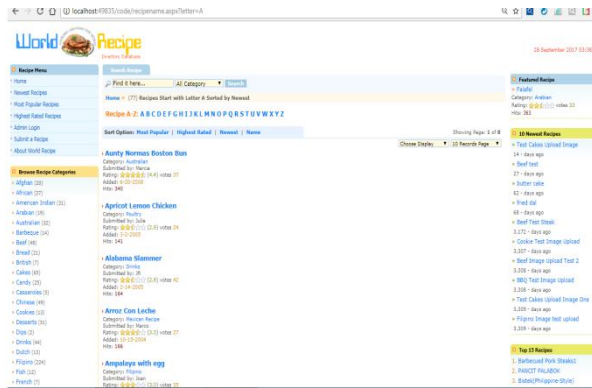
localhost:49835/code/recipename.aspx?letter=A

World Recipe

Directory Database

26 September 2017 53:06

Recipe Menu
Home
Newest Recipes
Most Popular Recipes
Highest Rated Recipes
Admin Login
Submit a Recipe
About World Recipe

Browse Recipe Categories
Afghan (20)
African (27)
American Indian (31)
Arabian (19)
Australian (32)
Barbecue (14)
Beef (48)
Brazil (21)
British (7)
Cakes (65)
Candy (25)
Casseroles (5)
Chinese (49)
Cookies (12)
Desserts (31)
Dips (2)
Drinks (44)
Dutch (13)
Filipino (224)
Fish (10)
French (7)

Search Recipe

Find it here... All Category Search

Home » (77) Recipes Start with Letter A Sorted by Newest

Recipe A-Z: A B C D E F G H I J K L M N O P Q R S T U V W X Y Z

Sort Option: Most Popular | Highest Rated | Newest | Name

Showing Page: 1 of 8

Choose Display 10 Records Page

Aunty Normas Boston Bun
Category: Australian
Submitted by: Marcia
Rating: (4.4) votes 37
Added: 6-30-2008
Hits: 340

Apricot Lemon Chicken
Category: Poultry
Submitted by: Julia
Rating: (3.8) votes 24
Added: 2-2-2005
Hits: 141

Alabama Slammer
Category: Drinks
Submitted by: JR
Rating: (2.8) votes 42
Added: 3-14-2005
Hits: 164

Arroz Con Leche
Category: Mexican Recipe
Submitted by: Marco
Rating: (3.2) votes 27
Added: 10-13-2004
Hits: 166

Ampalaya with egg
Category: Filipino
Submitted by: Joan
Rating: (3.0) votes 35

Featured Recipe
Falafel
Category: Arabian
Rating: votes 33
Hits: 363

10 Newest Recipes
Test Cakes Upload Image
14 - days ago
Beef test
27 - days ago
butter cake
62 - days ago
fried dal
68 - days ago
Beef Test Steak
3,171 - days ago
Cookie Test Image Upload
3,307 - days ago
Beef Image Upload Test 2
3,308 - days ago
BBQ Test Image Upload
3,308 - days ago
Test Cakes Upload Image One
3,309 - days ago
Filipino Image test upload
3,309 - days ago

Top 15 Recipes
1. Barbecued Pork Steaks1
2. PANCIT PALABOK
3. Bistek(Philippine-Style)